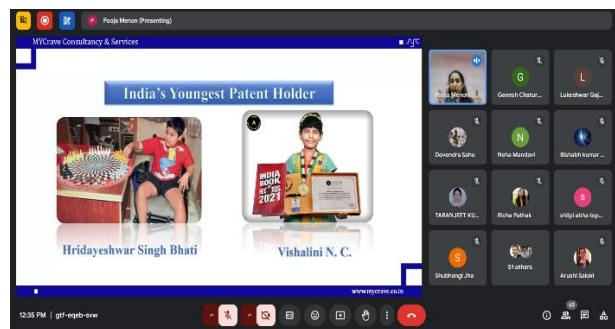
Pooja Menon (Presenting)

MYCrave Consultancy & Services

India's Youngest Patent Holder

Hridayeshwar Singh Bhati

INDIA BOOK OF RECORDS 2021

Vishalini N. C.

www.mycrave.co.in

Pooja Menon

G
Ganesh Chatur...

L
Lukeshwar Gaj...

Devendra Sahu

N
Neha Mandavi

Bishabh kumar ...

TARANJEET KU...

Richa Pathak

S
shilpi abha top...

S
Shubhangi Jha

61 others

Arushi Saloki

12:35 PM | gtf-eqeb-svw

63